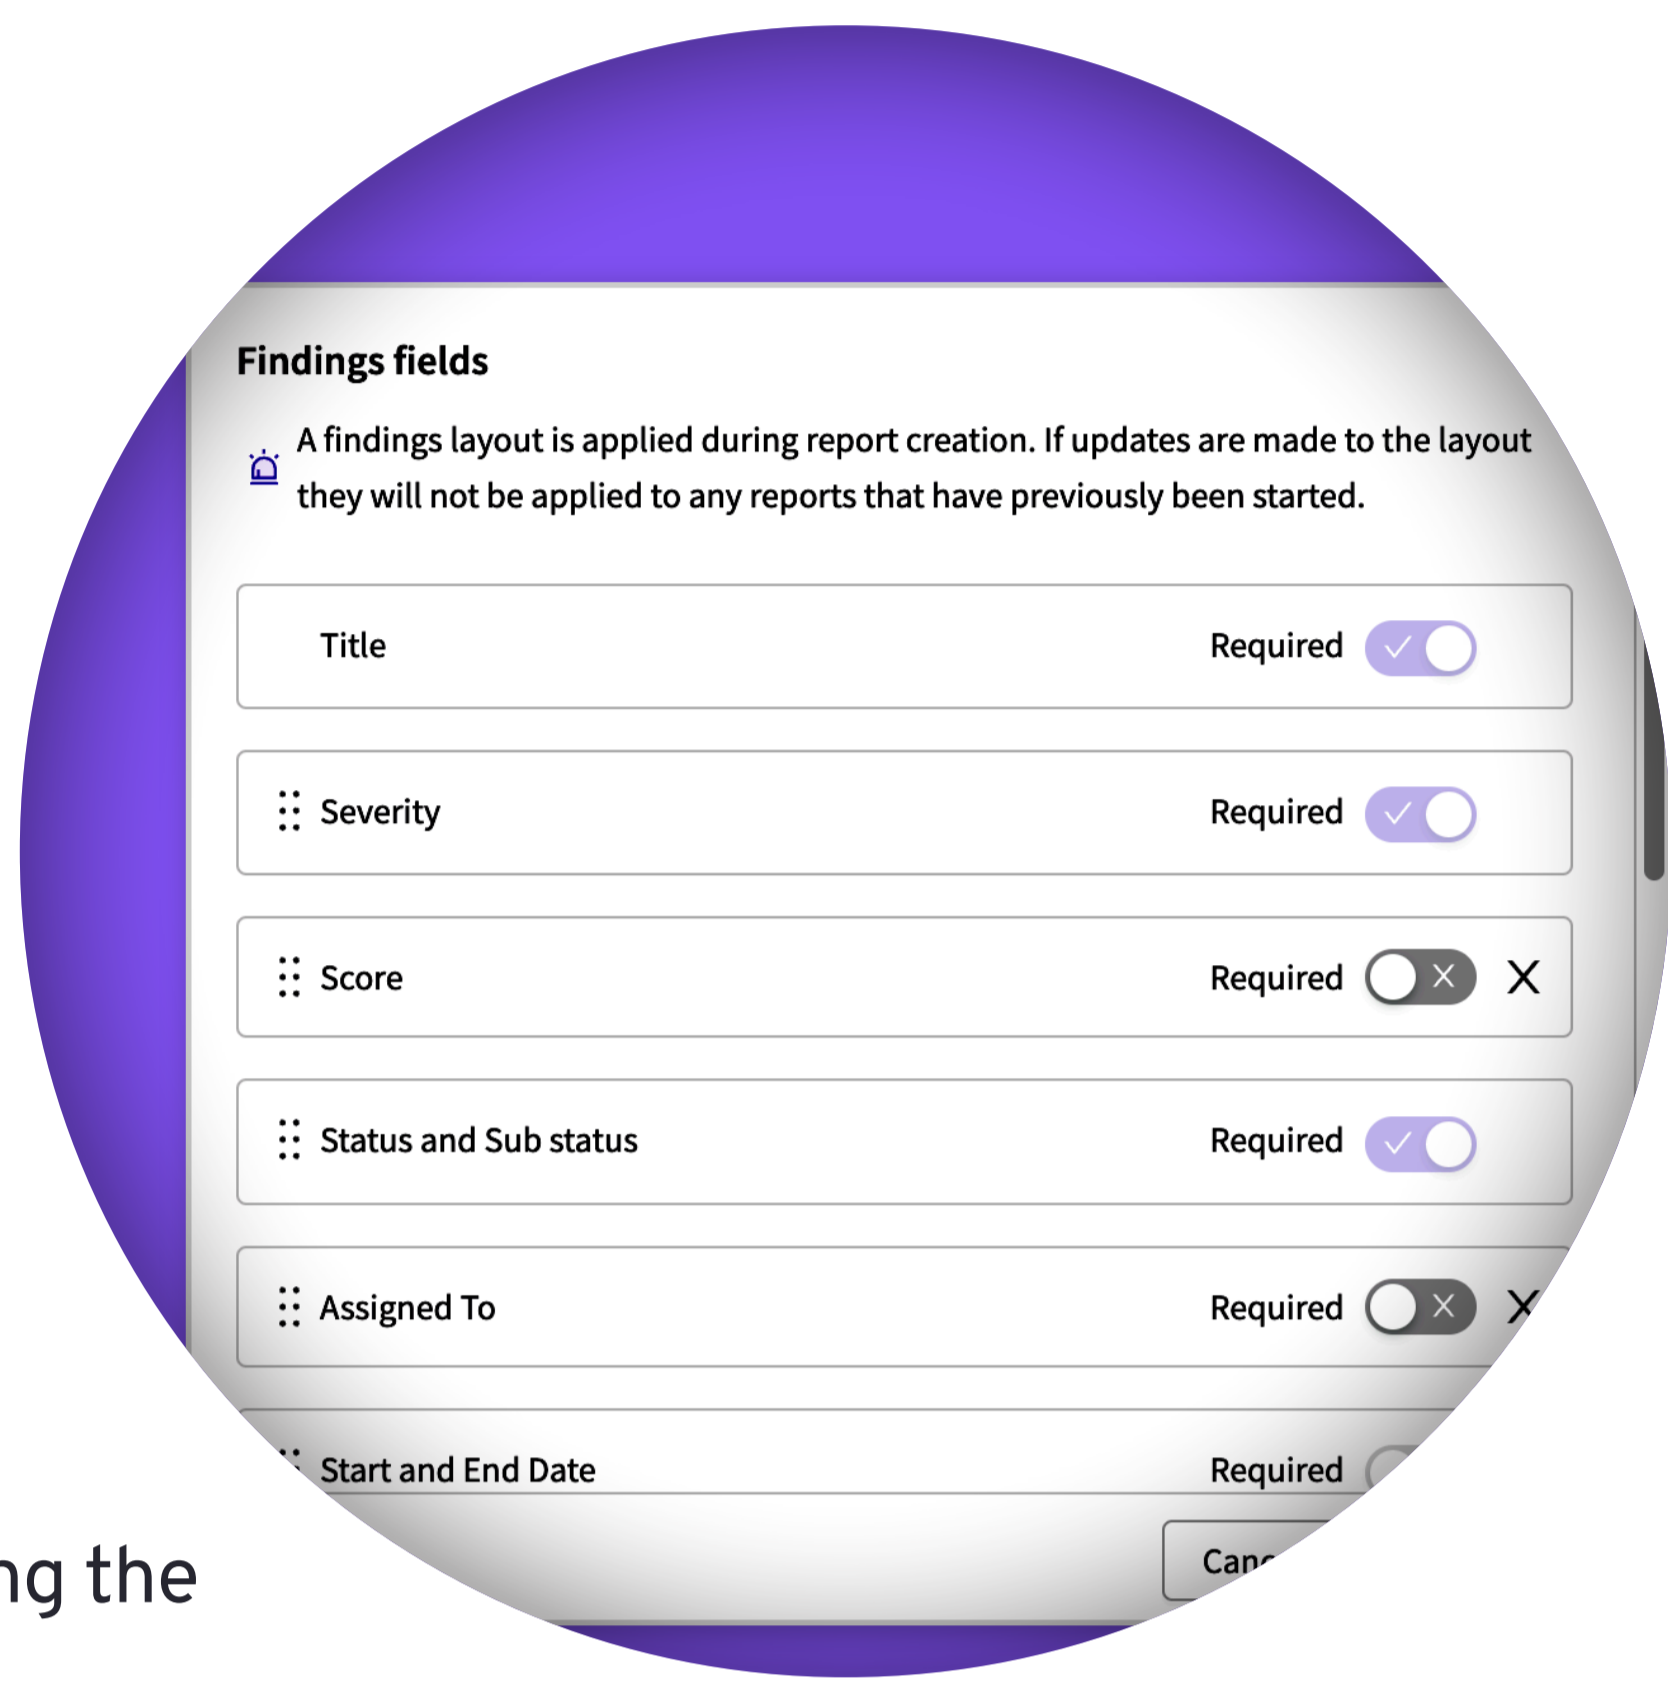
Findings fields

A findings layout is applied during report creation. If updates are made to the layout they will not be applied to any reports that have previously been started.

Title Required

Severity Required

Score Required X

Status and Sub status Required

Assigned To Required X

Start and End Date Required

Can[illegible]

ng the